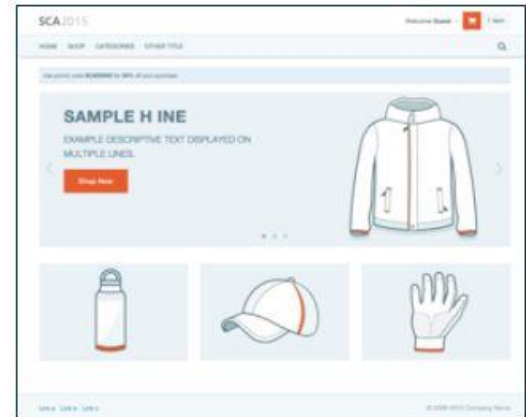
SCA2015

Welcome Guest

1 Item

HOME SHOP CATEGORIES OTHER TITLE

Use promo code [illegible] for 30% off your purchase

SAMPLE H INE

EXAMPLE DESCRIPTIVE TEXT DISPLAYED ON MULTIPLE LINES.

Shop Now

Link a Link b Link c

© 2008-2015 Company Name